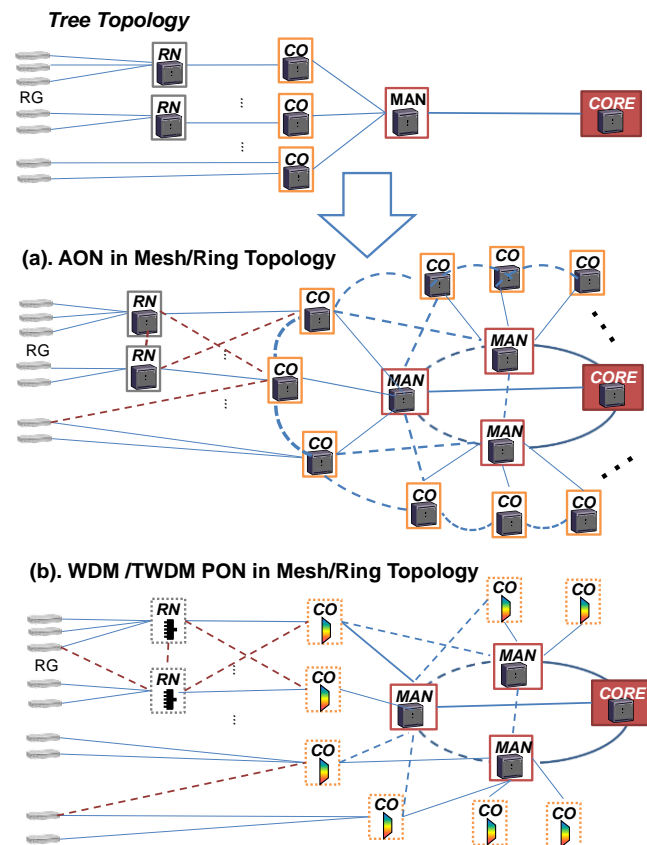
Tree Topology

RN
RN
RG
CO
CO
CO
MAN
CORE

(a). AON in Mesh/Ring Topology

RN
RN
RG
CO
CO
CO
CO
CO
CO
CO
CO
MAN
MAN
MAN
CORE

(b). WDM /TWDM PON in Mesh/Ring Topology

RN
RN
RG
CO
CO
CO
CO
CO
CO
CO
CO
MAN
MAN
MAN
CORE